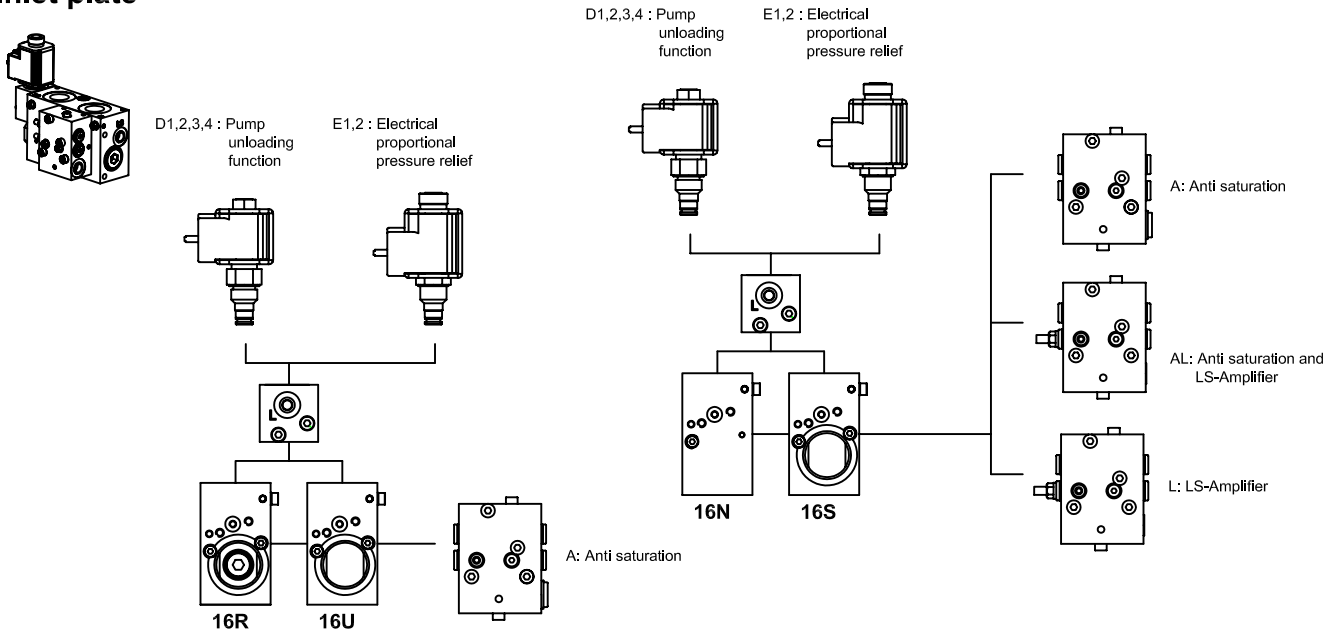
Inlet plate

D1,2,3,4 : Pump unloading function

E1,2 : Electrical proportional pressure relief

L

16R

16U

A: Anti saturation

D1,2,3,4 : Pump unloading function

E1,2 : Electrical proportional pressure relief

L

16N

16S

A: Anti saturation

AL: Anti saturation and LS-Amplifier

L: LS-Amplifier